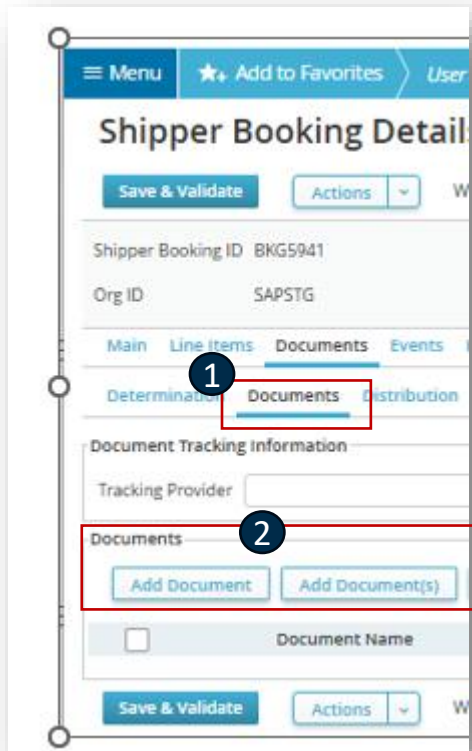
≡ Menu ★+ Add to Favorites User

Shipper Booking Detail

Save & Validate Actions W

Shipper Booking ID BKG5941

Org ID SAPSTG

Main Line Items Documents Events

1

Determination Documents Distribution

Document Tracking Information

Tracking Provider

Documents

2

Add Document Add Document(s)

Document Name

Save & Validate Actions W